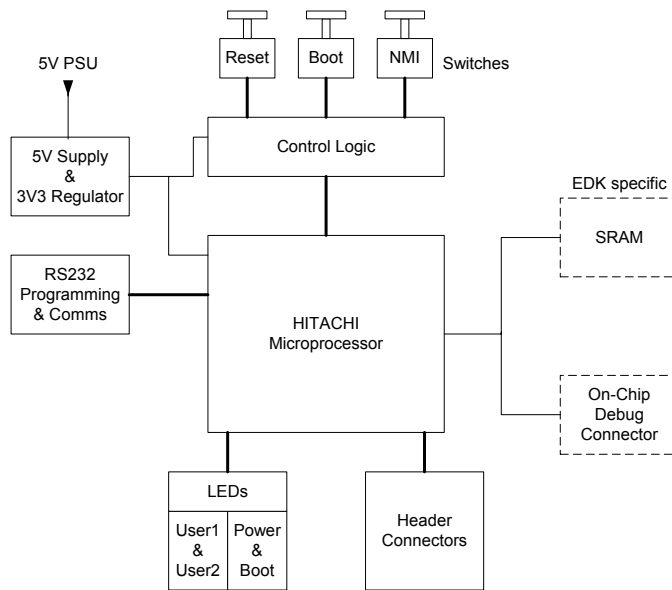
Reset
Boot
NMI
Switches

5V PSU

5V Supply & 3V3 Regulator

Control Logic

EDK specific

SRAM

RS232 Programming & Comms

HITACHI Microprocessor

On-Chip Debug Connector

LEDs

User1 & User2

Power & Boot

Header Connectors